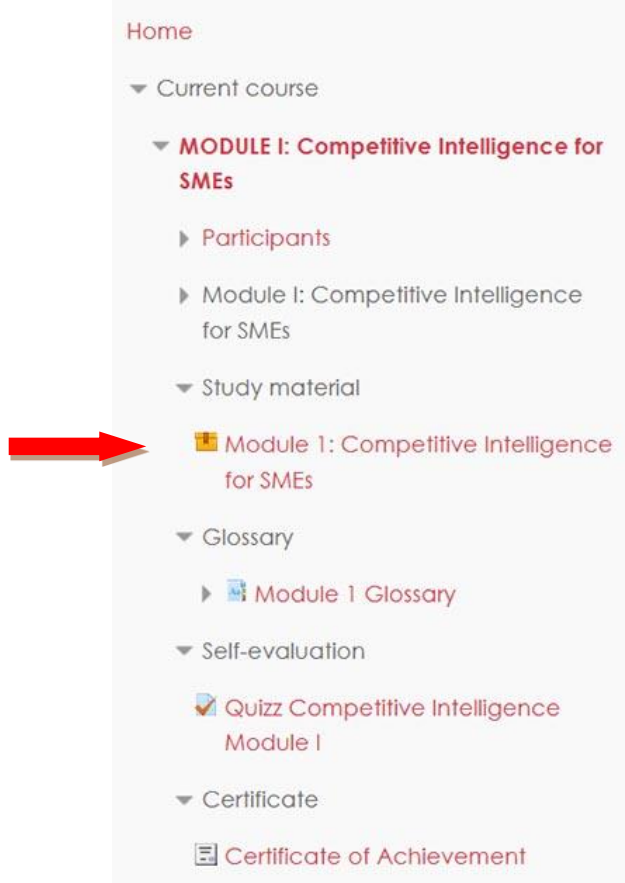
Home

Current course

MODULE I: Competitive Intelligence for SMEs

Participants

Module I: Competitive Intelligence for SMEs

Study material

Module 1: Competitive Intelligence for SMEs

Glossary

Module 1 Glossary

Self-evaluation

Quizz Competitive Intelligence Module I

Certificate

Certificate of Achievement